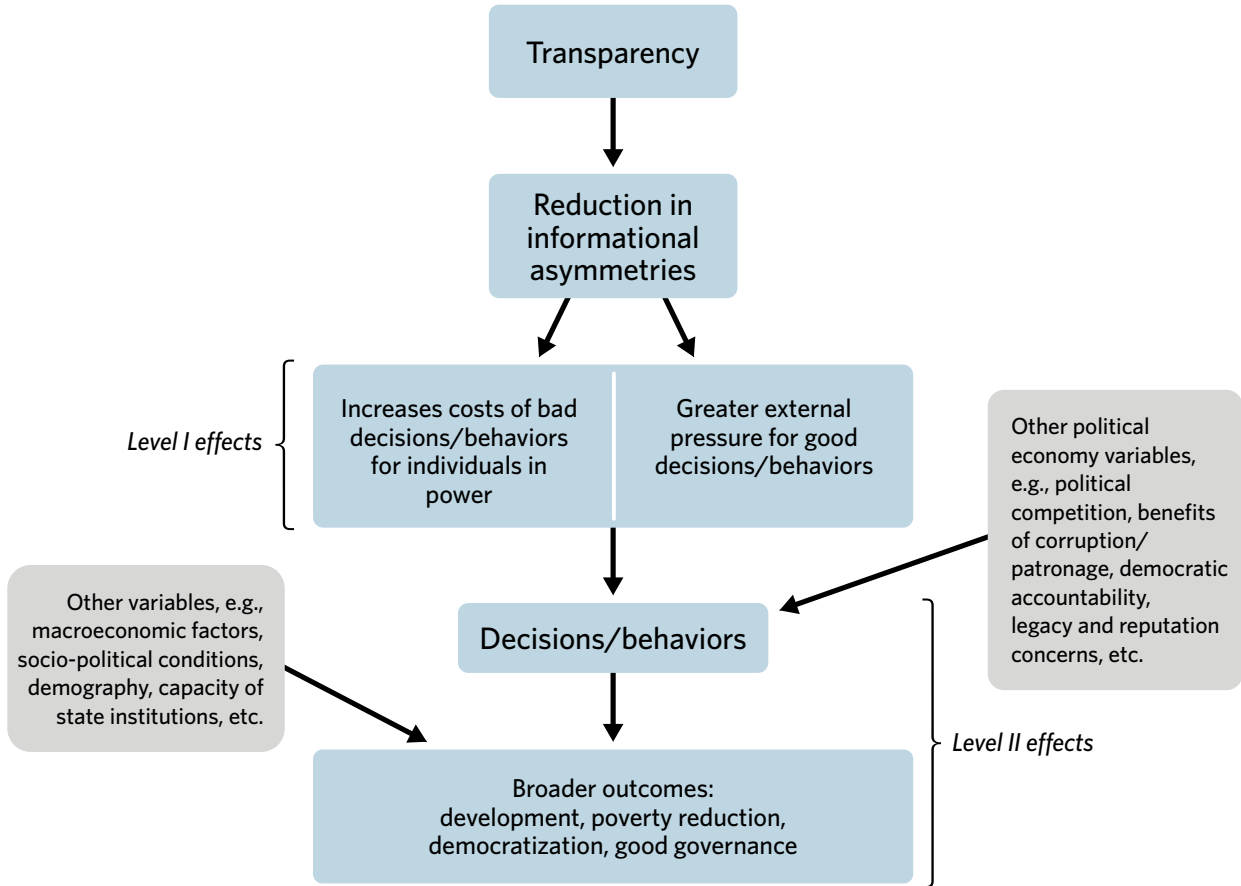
Transparency

Reduction in informational asymmetries

Level I effects

Increases costs of bad decisions/behaviors for individuals in power

Greater external pressure for good decisions/behaviors

Other political economy variables, e.g., political competition, benefits of corruption/ patronage, democratic accountability, legacy and reputation concerns, etc.

Other variables, e.g., macroeconomic factors, socio-political conditions, demography, capacity of state institutions, etc.

Decisions/behaviors

Level II effects

Broader outcomes: development, poverty reduction, democratization, good governance